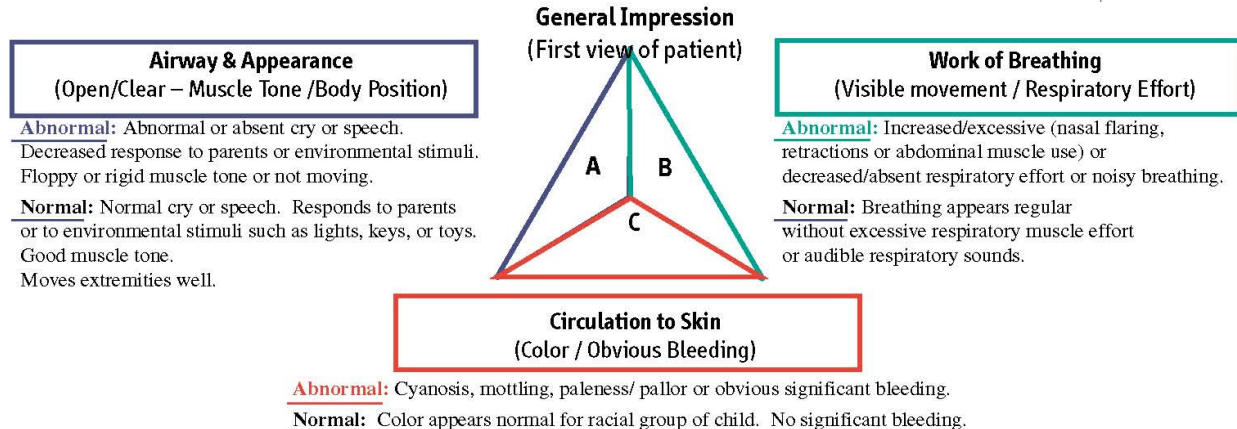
General Impression
(First view of patient)

Airway & Appearance
(Open/Clear – Muscle Tone /Body Position)

Abnormal: Abnormal or absent cry or speech. Decreased response to parents or environmental stimuli. Floppy or rigid muscle tone or not moving.

Normal: Normal cry or speech. Responds to parents or to environmental stimuli such as lights, keys, or toys. Good muscle tone. Moves extremities well.

A

B

C

Work of Breathing
(Visible movement / Respiratory Effort)

Abnormal: Increased/excessive (nasal flaring, retractions or abdominal muscle use) or decreased/absent respiratory effort or noisy breathing.

Normal: Breathing appears regular without excessive respiratory muscle effort or audible respiratory sounds.

Circulation to Skin
(Color / Obvious Bleeding)

Abnormal: Cyanosis, mottling, paleness/ pallor or obvious significant bleeding.

Normal: Color appears normal for racial group of child. No significant bleeding.